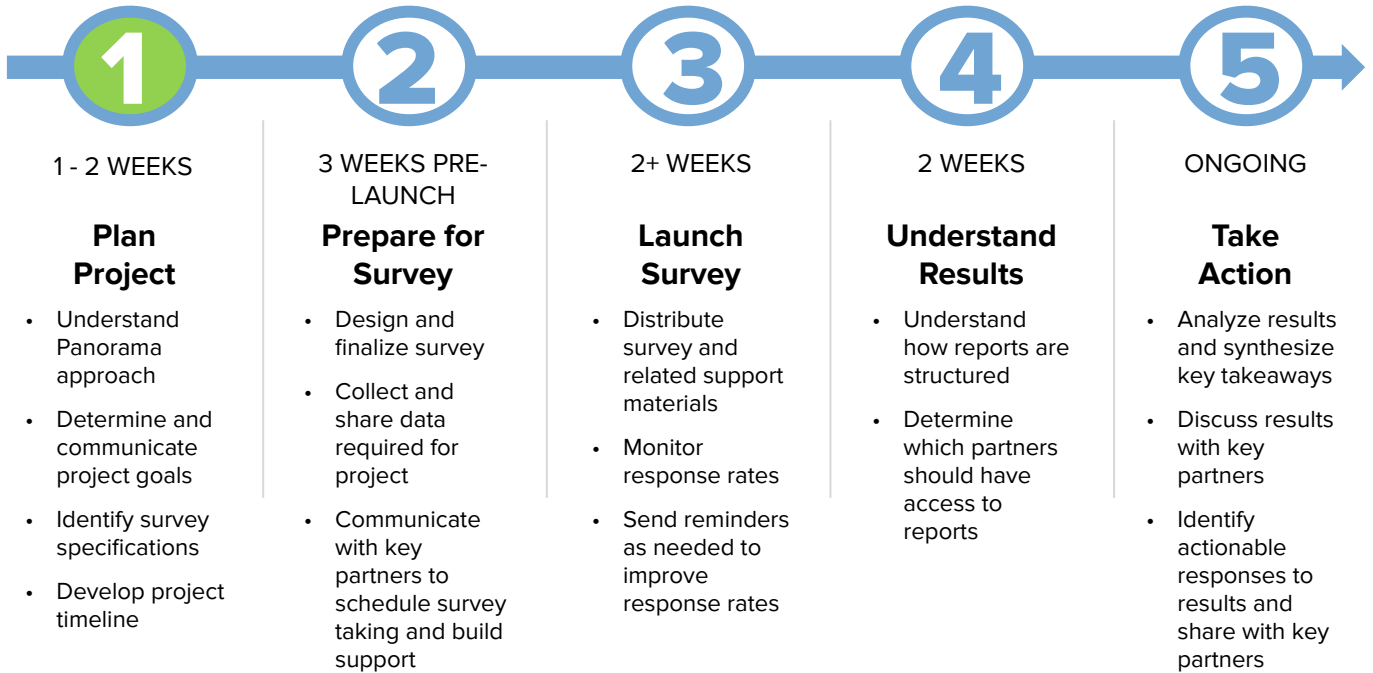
1

1 - 2 WEEKS

Plan Project

- Understand Panorama approach
- Determine and communicate project goals
- Identify survey specifications
- Develop project timeline

2

3 WEEKS PRE-LAUNCH

Prepare for Survey

- Design and finalize survey
- Collect and share data required for project
- Communicate with key partners to schedule survey taking and build support

3

2+ WEEKS

Launch Survey

- Distribute survey and related support materials
- Monitor response rates
- Send reminders as needed to improve response rates

4

2 WEEKS

Understand Results

- Understand how reports are structured
- Determine which partners should have access to reports

5

ONGOING

Take Action

- Analyze results and synthesize key takeaways
- Discuss results with key partners
- Identify actionable responses to results and share with key partners